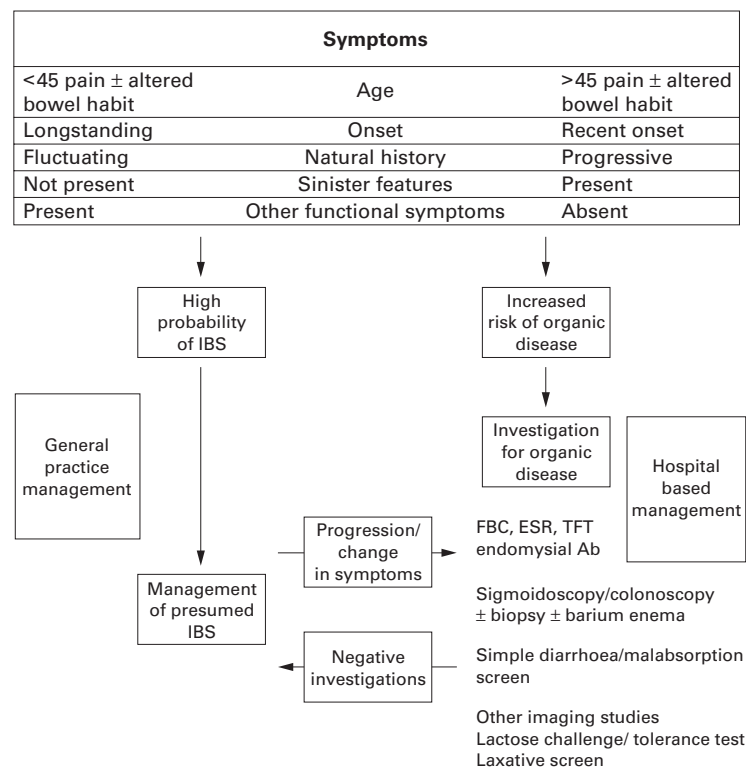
| Symptoms | | |
|---|---|---|
| <45 pain $\pm$ altered bowel habit | Age | >45 pain $\pm$ altered bowel habit |
| Longstanding | Onset | Recent onset |
| Fluctuating | Natural history | Progressive |
| Not present | Sinister features | Present |
| Present | Other functional symptoms | Absent |

High probability of IBS

Increased risk of organic disease

General practice management

Investigation for organic disease

Hospital based management

Progression/ change in symptoms

FBC, ESR, TFT endomysial Ab

Management of presumed IBS

Sigmoidoscopy/colonoscopy $\pm$ biopsy $\pm$ barium enema

Negative investigations

Simple diarrhoea/malabsorption screen

Other imaging studies
Lactose challenge/ tolerance test
Laxative screen